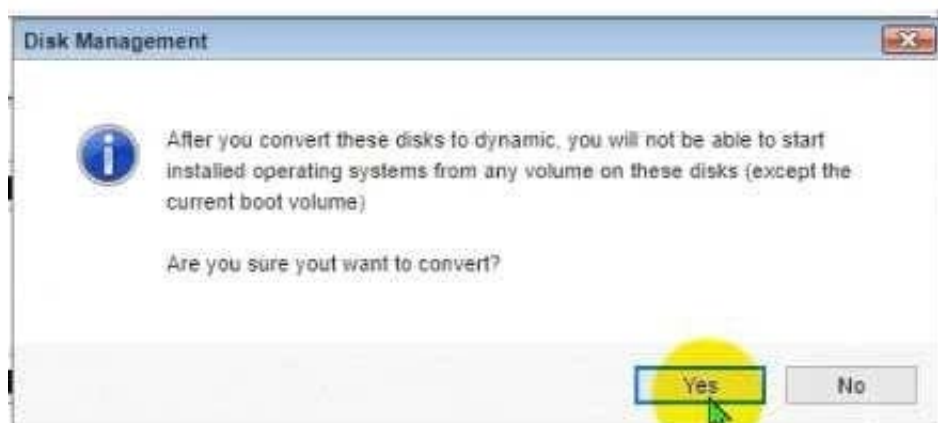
Disk Management

After you convert these disks to dynamic, you will not be able to start installed operating systems from any volume on these disks (except the current boot volume)

Are you sure yout want to convert?

Yes
No